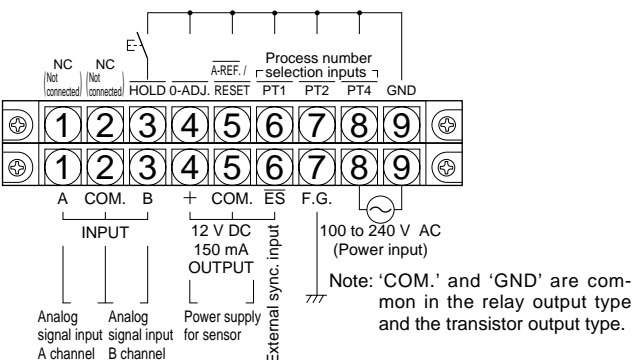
Process number selection inputs

NC (Not connected) NC (Not connected) HOLD 0-ADJ. $\overline{\text{A-REF.}}$ / $\overline{\text{RESET}}$ PT1 PT2 PT4 GND

1 2 3 4 5 6 7 8 9

1 2 3 4 5 6 7 8 9

A COM. B + COM. $\overline{\text{ES}}$ F.G.

INPUT

12 V DC 150 mA OUTPUT

External sync. input

100 to 240 V AC (Power input)

Analog signal input A channel

Analog signal input B channel

Power supply for sensor

Note: 'COM.' and 'GND' are common in the relay output type and the transistor output type.